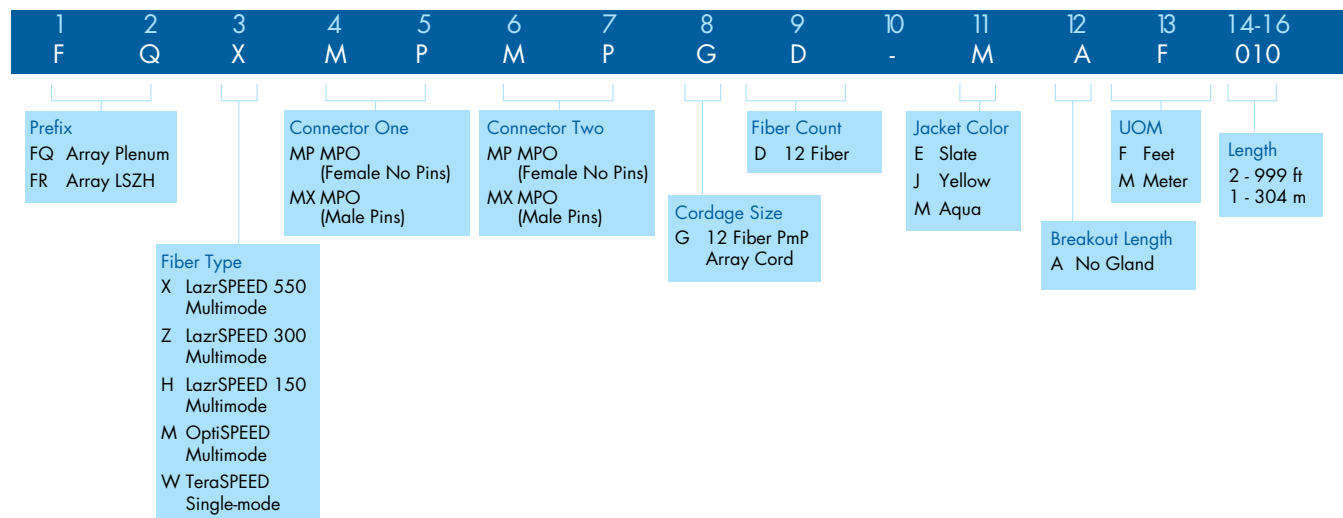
| 1 | 2 | 3 | 4 | 5 | 6 | 7 | 8 | 9 | 10 | 11 | 12 | 13 | 14-16 |
|---|---|---|---|---|---|---|---|---|---|---|---|---|---|
| F | Q | X | M | P | M | P | G | D | - | M | A | F | 010 |

Prefix
FQ Array Plenum
FR Array LSZH

Fiber Type
X LazrSPEED 550 Multimode
Z LazrSPEED 300 Multimode
H LazrSPEED 150 Multimode
M OptiSPEED Multimode
W TeraSPEED Single-mode

Connector One
MP MPO (Female No Pins)
MX MPO (Male Pins)

Connector Two
MP MPO (Female No Pins)
MX MPO (Male Pins)

Cordage Size
G 12 Fiber PmP Array Cord

Fiber Count
D 12 Fiber

Jacket Color
E Slate
J Yellow
M Aqua

Breakout Length
A No Gland

UOM
F Feet
M Meter

Length
2 - 999 ft
1 - 304 m